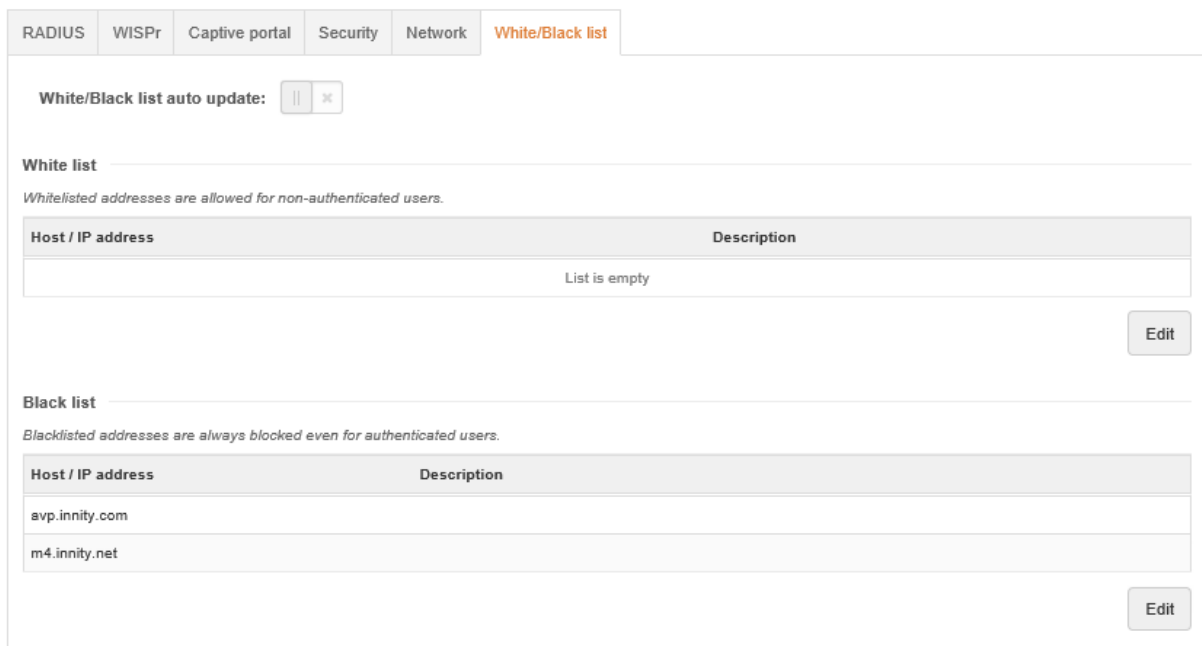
RADIUS | WISPr | Captive portal | Security | Network | White/Black list

White/Black list auto update:

White list

Whitelisted addresses are allowed for non-authenticated users.

| Host / IP address | Description |
|---|---|
| List is empty | |

Edit

Black list

Blacklisted addresses are always blocked even for authenticated users.

| Host / IP address | Description |
|---|---|
| avp.innity.com | |
| m4.innity.net | |

Edit